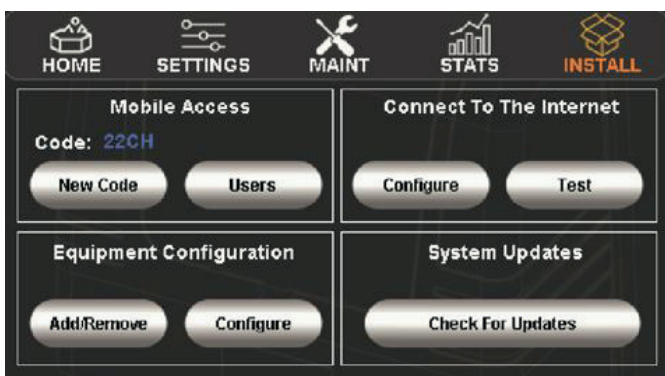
HOME SETTINGS MAINT STATS INSTALL

Mobile Access

Code: 22CH

New Code

Users

Connect To The Internet

Configure

Test

Equipment Configuration

Add/Remove

Configure

System Updates

Check For Updates